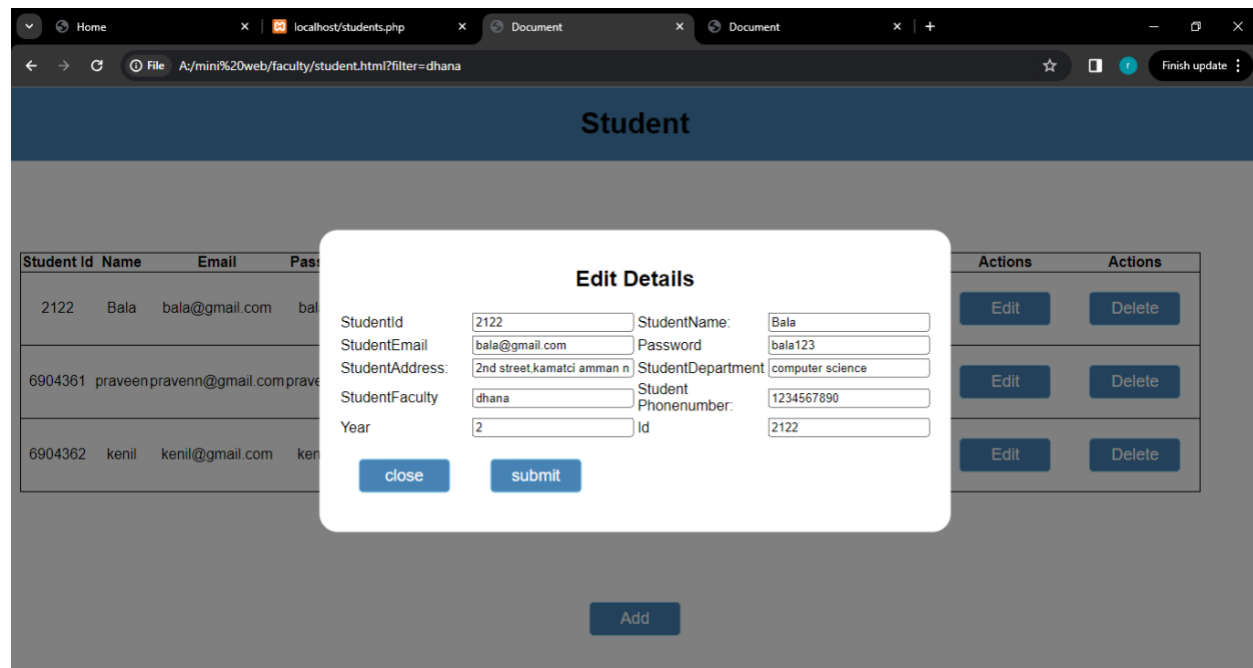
Home ×
localhost/students.php ×
Document ×
Document ×
+

File A:/mini%20web/faculty/student.html?filter=dhana

Finish update

Student

| Student Id | Name | Email | Pas | Actions | Actions |
|---|---|---|---|---|---|
| 2122 | Bala | bala@gmail.com | bal | Edit | Delete |
| 6904361 | praveen | pravenn@gmail.com | prave | Edit | Delete |
| 6904362 | kenil | kenil@gmail.com | ken | Edit | Delete |

Edit Details

StudentId 2122
StudentName: Bala
StudentEmail bala@gmail.com
Password bala123
StudentAddress: 2nd street,kamatci amman n
StudentDepartment computer science
StudentFaculty dhana
Student Phonenumber: 1234567890
Year 2
Id 2122

close
submit

Add